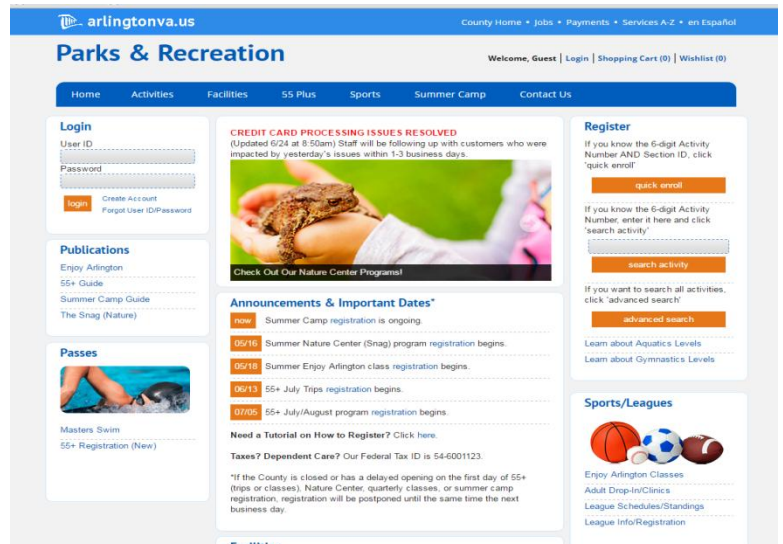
arlingtonva.us

County Home • Jobs • Payments • Services A-Z • en Español

Parks & Recreation

Welcome, Guest | Login | Shopping Cart (0) | Wishlist (0)

Home Activities Facilities 55 Plus Sports Summer Camp Contact Us

Login
User ID
Password
login
Create Account
Forgot User ID/Password

Publications
Enjoy Arlington
55+ Guide
Summer Camp Guide
The Snag (Nature)

Passes
Masters Swim
55+ Registration (New)

CREDIT CARD PROCESSING ISSUES RESOLVED
(Updated 6/24 at 8:50am) Staff will be following up with customers who were impacted by yesterday's issues within 1-3 business days.

Check Out Our Nature Center Programs!

Announcements & Important Dates*

now Summer Camp registration is ongoing.
05/16 Summer Nature Center (Snag) program registration begins.
05/18 Summer Enjoy Arlington class registration begins.
06/13 55+ July Trips registration begins.
07/05 55+ July/August program registration begins.

Need a Tutorial on How to Register? Click here.

Taxes? Dependent Care? Our Federal Tax ID is 54-6001123.

*If the County is closed or has a delayed opening on the first day of 55+ (trips or classes), Nature Center, quarterly classes, or summer camp registration, registration will be postponed until the same time the next business day.

Register
If you know the 6-digit Activity Number AND Section ID, click 'quick enroll'
quick enroll
If you know the 6-digit Activity Number, enter it here and click 'search activity'
search activity
If you want to search all activities, click 'advanced search'
advanced search
Learn about Aquatics Levels
Learn about Gymnastics Levels

Sports/Leagues
Enjoy Arlington Classes
Adult Drop-In/Clinics
League Schedules/Standings
League Info/Registration